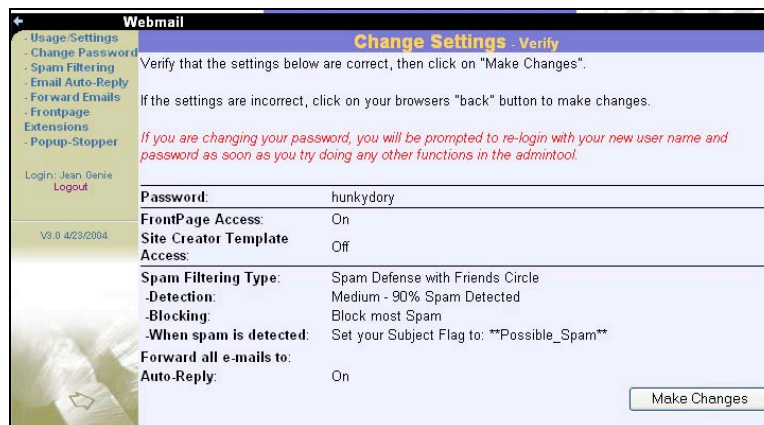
Webmail

- Usage/Settings
- Change Password
- Spam Filtering
- Email Auto-Reply
- Forward Emails
- Frontpage Extensions
- Popup-Stopper

Login: Jean Genie
Logout

V3.0 4/23/2004

Change Settings - Verify

Verify that the settings below are correct, then click on "Make Changes".

If the settings are incorrect, click on your browsers "back" button to make changes.

If you are changing your password, you will be prompted to re-login with your new user name and password as soon as you try doing any other functions in the admintool.

| | |
|---|---|
| Password: | hunkydory |
| FrontPage Access: | On |
| Site Creator Template Access: | Off |
| Spam Filtering Type: | Spam Defense with Friends Circle |
| -Detection: | Medium - 90% Spam Detected |
| -Blocking: | Block most Spam |
| -When spam is detected: | Set your Subject Flag to: **Possible_Spam** |
| Forward all e-mails to: | |
| Auto-Reply: | On |

Make Changes